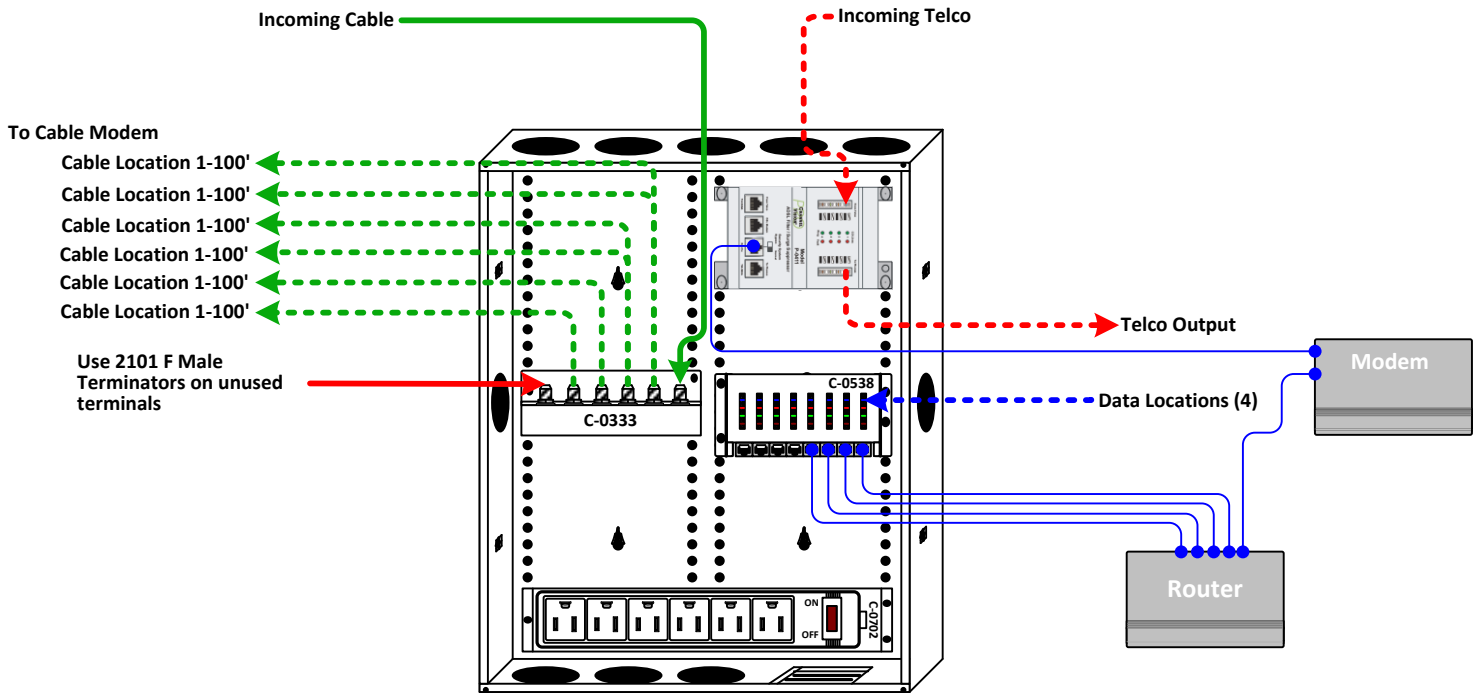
Incoming Cable

Incoming Telco

To Cable Modem

Cable Location 1-100'

Cable Location 1-100'

Cable Location 1-100'

Cable Location 1-100'

Cable Location 1-100'

Cable Location 1-100'

Telco Output

Modem

Use 2101 F Male Terminators on unused terminals

C-0538

Data Locations (4)

C-0333

Router

ON

OFF

C-0702